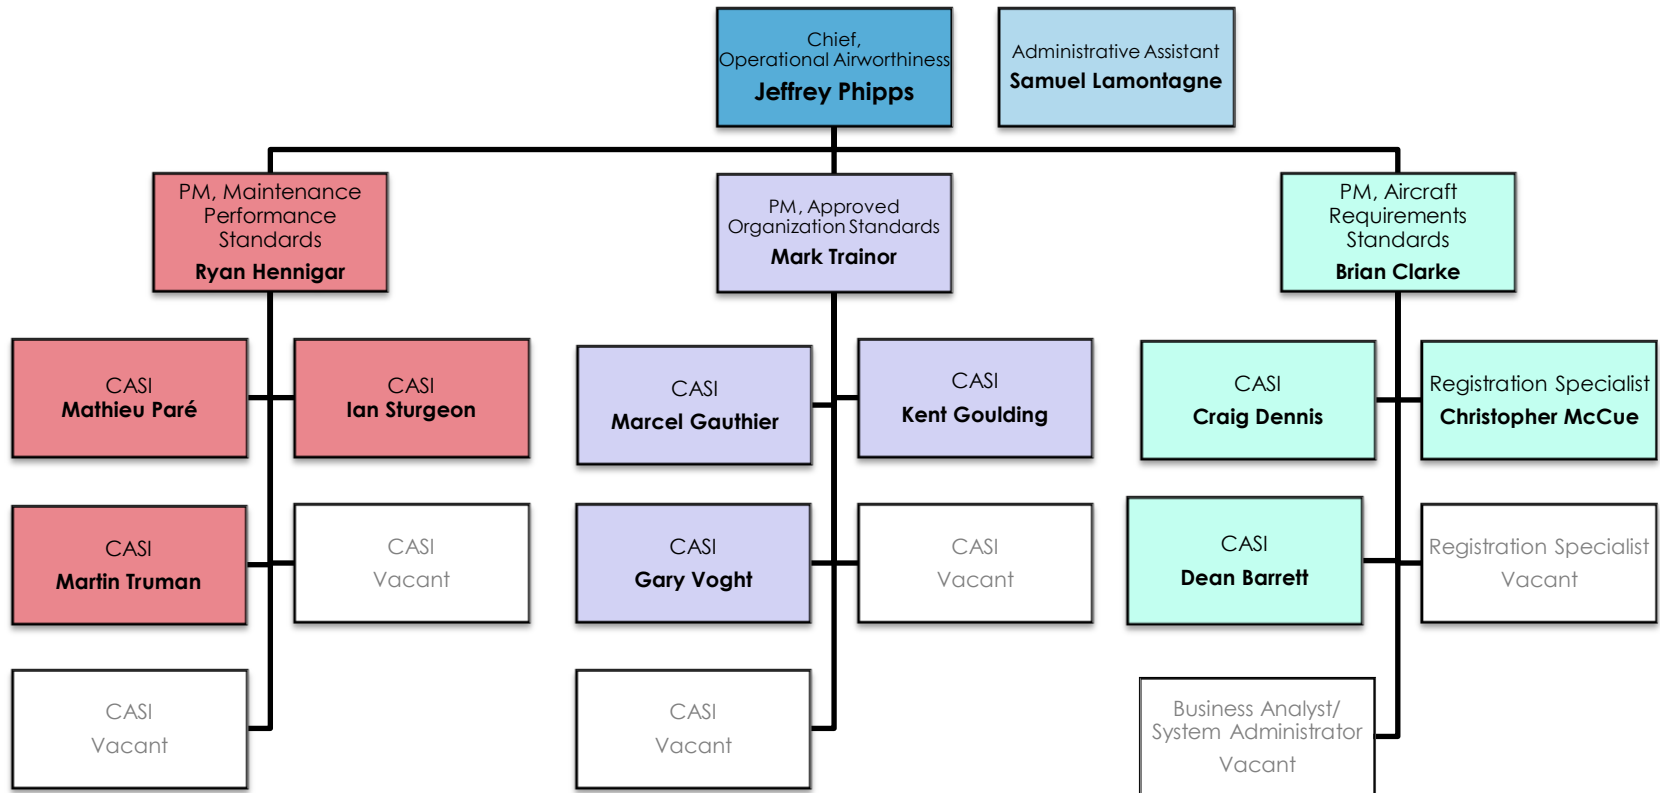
Chief, Operational Airworthiness
Jeffrey Phipps

Administrative Assistant
Samuel Lamontagne

PM, Maintenance Performance Standards
Ryan Hennigar

PM, Approved Organization Standards
Mark Trainor

PM, Aircraft Requirements Standards
Brian Clarke

CASI
Mathieu Paré

CASI
Ian Sturgeon

CASI
Martin Truman

CASI
Vacant

CASI
Vacant

CASI
Marcel Gauthier

CASI
Kent Goulding

CASI
Gary Voght

CASI
Vacant

CASI
Vacant

CASI
Craig Dennis

Registration Specialist
Christopher McCue

CASI
Dean Barrett

Registration Specialist
Vacant

Business Analyst/ System Administrator
Vacant